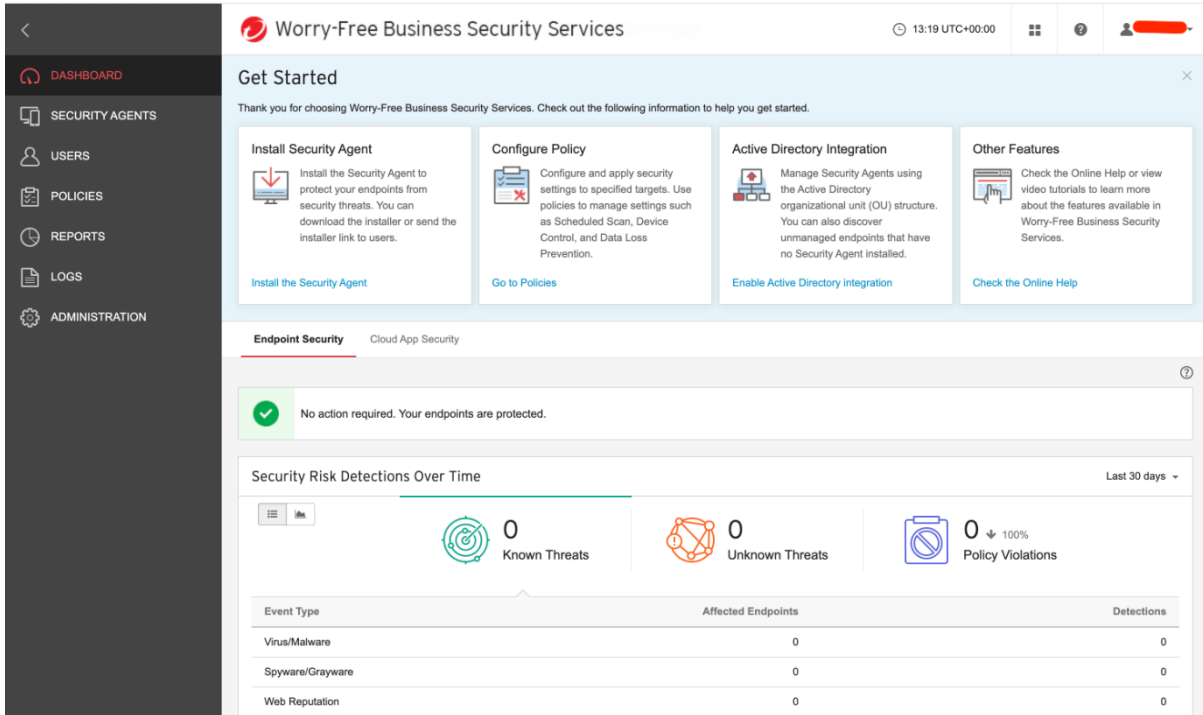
Worry-Free Business Security Services

13:19 UTC+00:00

DASHBOARD
SECURITY AGENTS
USERS
POLICIES
REPORTS
LOGS
ADMINISTRATION

Get Started

Thank you for choosing Worry-Free Business Security Services. Check out the following information to help you get started.

Install Security Agent

Install the Security Agent to protect your endpoints from security threats. You can download the installer or send the installer link to users.

Install the Security Agent

Configure Policy

Configure and apply security settings to specified targets. Use policies to manage settings such as Scheduled Scan, Device Control, and Data Loss Prevention.

Go to Policies

Active Directory Integration

Manage Security Agents using the Active Directory organizational unit (OU) structure. You can also discover unmanaged endpoints that have no Security Agent installed.

Enable Active Directory integration

Other Features

Check the Online Help or view video tutorials to learn more about the features available in Worry-Free Business Security Services.

Check the Online Help

Endpoint Security

Cloud App Security

No action required. Your endpoints are protected.

Security Risk Detections Over Time

Last 30 days

0
Known Threats

0
Unknown Threats

0 100%
Policy Violations

| Event Type | Affected Endpoints | Detections |
|---|---|---|
| Virus/Malware | 0 | 0 |
| Spyware/Grayware | 0 | 0 |
| Web Reputation | 0 | 0 |